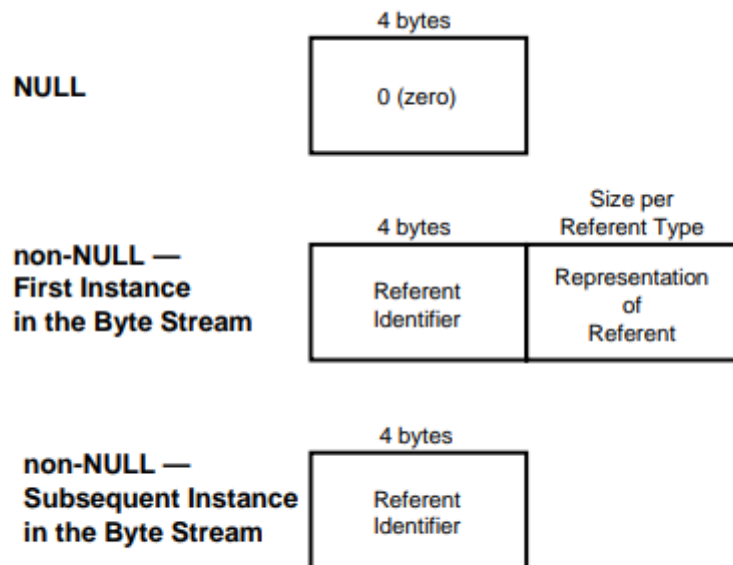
NULL

4 bytes

0 (zero)

non-NULL — First Instance in the Byte Stream

4 bytes

Referent Identifier

Size per Referent Type

Representation of Referent

non-NULL — Subsequent Instance in the Byte Stream

4 bytes

Referent Identifier